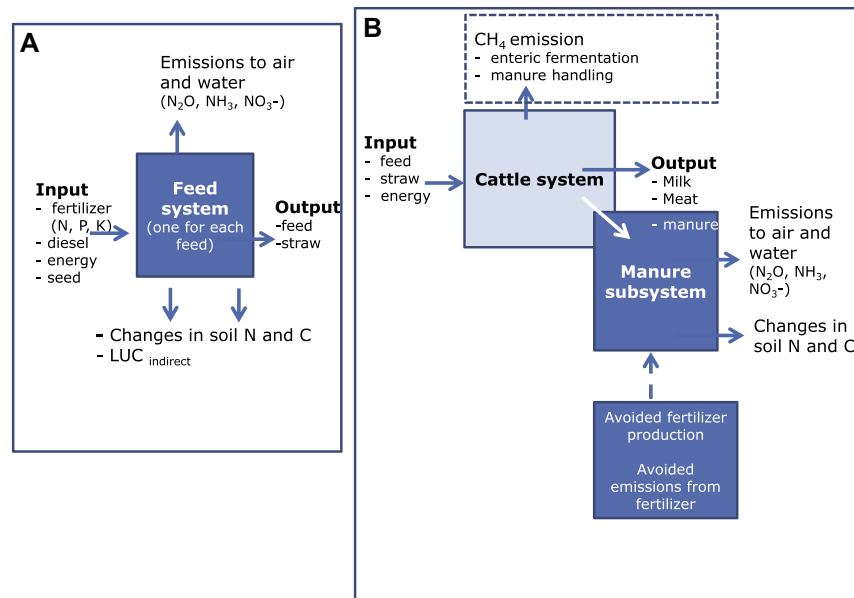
A

Emissions to air and water
($N_2O$, $NH_3$, $NO_3$-)

Input
- fertilizer (N, P, K)
- diesel
- energy
- seed

Feed system
(one for each feed)

Output
-feed
-straw

- Changes in soil N and C
- LUC $_{indirect}$

B

$CH_4$ emission
- enteric fermentation
- manure handling

Input
- feed
- straw
- energy

Cattle system

Output
- Milk
- Meat
- manure

Emissions to air and water
($N_2O$, $NH_3$, $NO_3$-)

Manure subsystem

Changes in soil N and C

Avoided fertilizer production

Avoided emissions from fertilizer